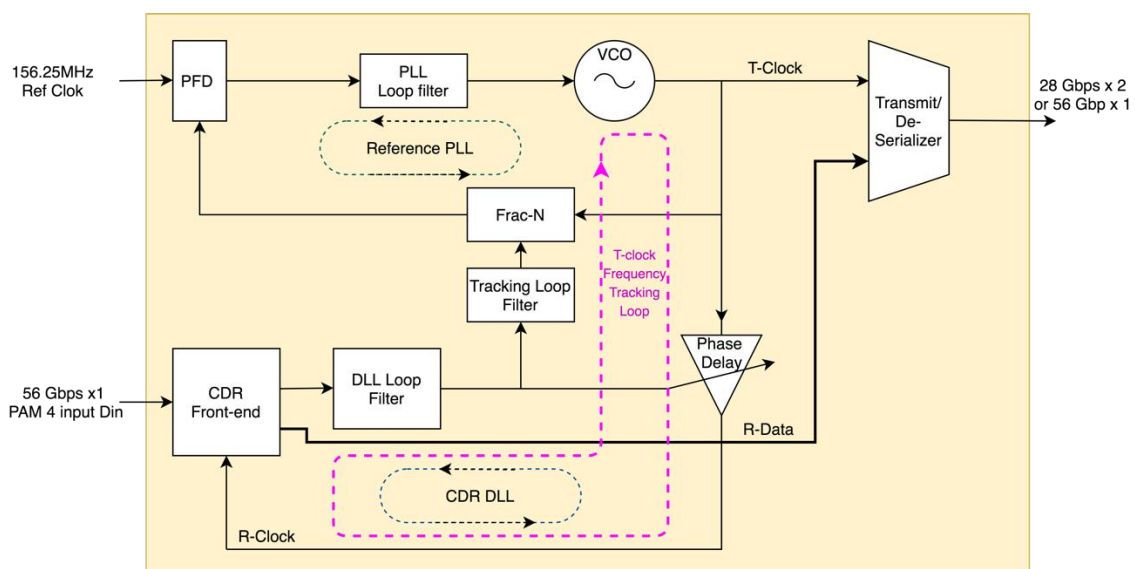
156.25MHz
Ref Clok

PFD

PLL
Loop filter

VCO

T-Clock

Transmit/
De-
Serializer

28 Gbps x 2
or 56 Gbp x 1

Reference PLL

Frac-N

T-clock
Frequency
Tracking
Loop

Tracking Loop
Filter

Phase
Delay

56 Gbps x1
PAM 4 input Din

CDR
Front-end

DLL Loop
Filter

R-Data

CDR DLL

R-Clock